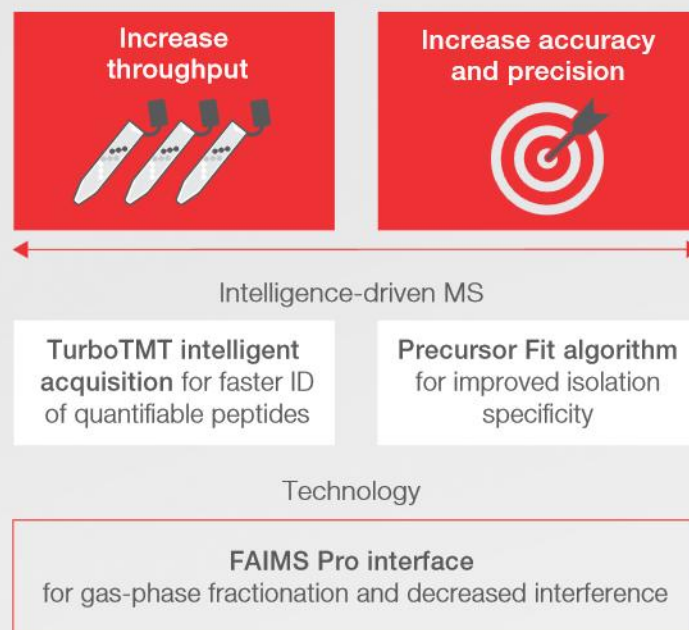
Increase throughput

Increase accuracy and precision

Intelligence-driven MS

TurboTMT intelligent acquisition for faster ID of quantifiable peptides

Precursor Fit algorithm for improved isolation specificity

Technology

FAIMS Pro interface for gas-phase fractionation and decreased interference